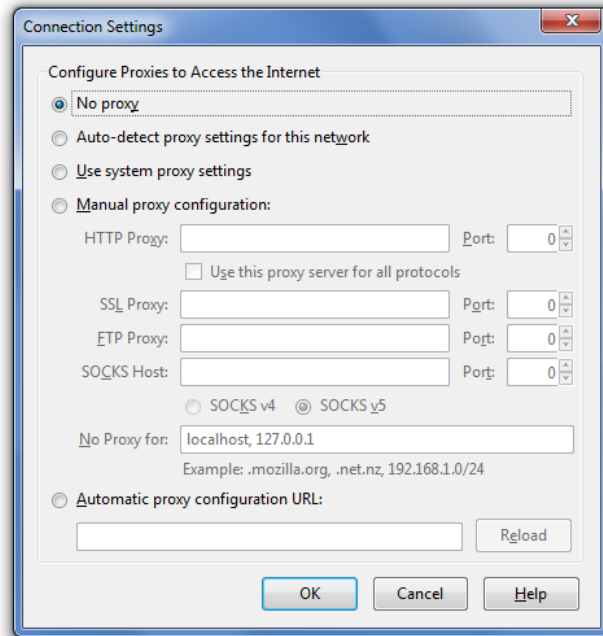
Connection Settings

Configure Proxies to Access the Internet

No proxy

Auto-detect proxy settings for this network

Use system proxy settings

Manual proxy configuration:

HTTP Proxy: Port: 0

Use this proxy server for all protocols

SSL Proxy: Port: 0

FTP Proxy: Port: 0

SOCKS Host: Port: 0

SOCKS v4 SOCKS v5

No Proxy for: localhost, 127.0.0.1

Example: .mozilla.org, .net.nz, 192.168.1.0/24

Automatic proxy configuration URL:

Reload

OK Cancel Help